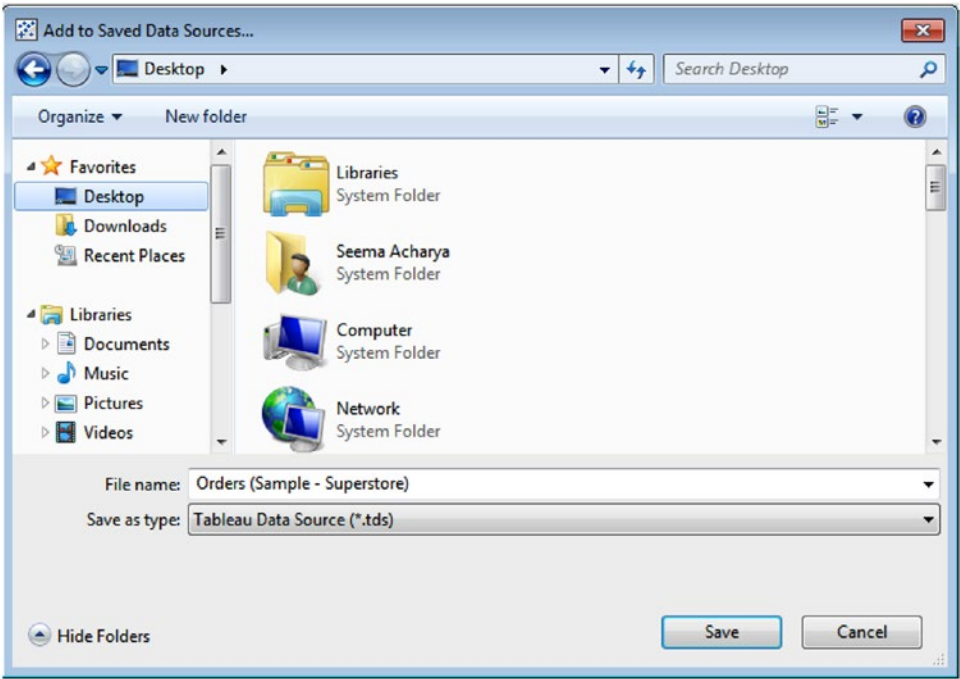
Add to Saved Data Sources...

Desktop ▸

Search Desktop

Organize ▾ New folder

Favorites
Desktop
Downloads
Recent Places

Libraries
Documents
Music
Pictures
Videos

Libraries
System Folder

Seema Acharya
System Folder

Computer
System Folder

Network
System Folder

File name: Orders (Sample - Superstore)

Save as type: Tableau Data Source (*.tds)

Hide Folders

Save

Cancel